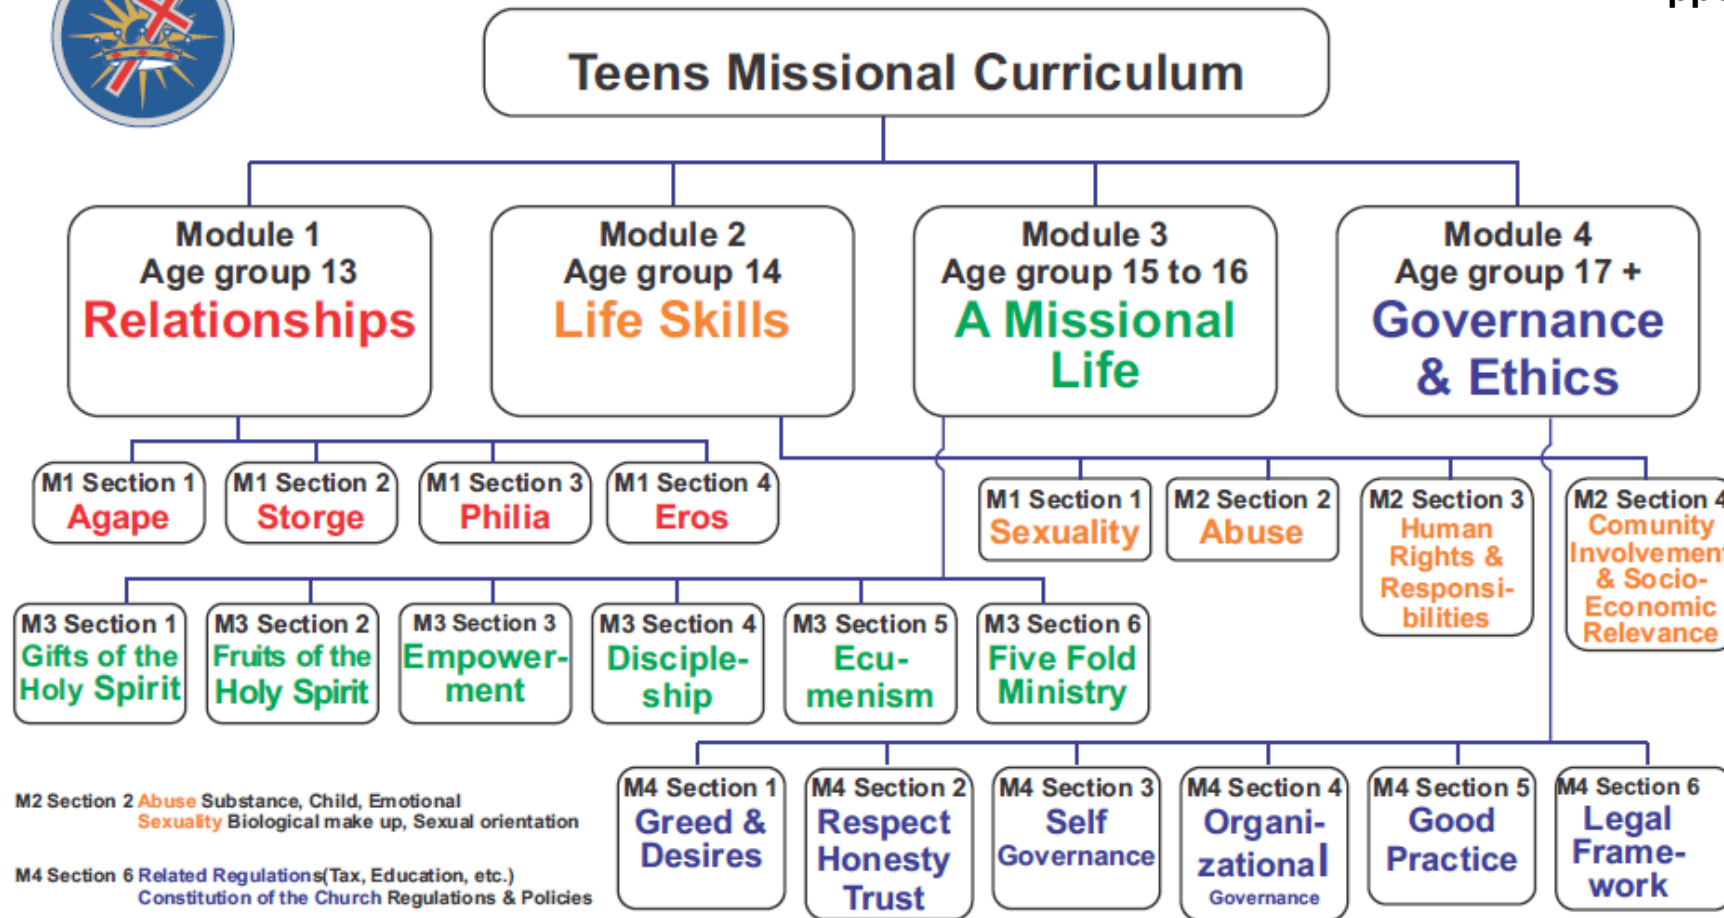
Teens Missional Curriculum

Module 1
Age group 13
Relationships

Module 2
Age group 14
Life Skills

Module 3
Age group 15 to 16
A Missional Life

Module 4
Age group 17 +
Governance & Ethics

M1 Section 1
Agape

M1 Section 2
Storge

M1 Section 3
Philia

M1 Section 4
Eros

M1 Section 1
Sexuality

M2 Section 2
Abuse

M2 Section 3
Human Rights & Responsibilities

M2 Section 4
Comunity Involvement & Socio-Economic Relevance

M3 Section 1
Gifts of the Holy Spirit

M3 Section 2
Fruits of the Holy Spirit

M3 Section 3
Empowerment

M3 Section 4
Discipleship

M3 Section 5
Ecumenism

M3 Section 6
Five Fold Ministry

M4 Section 1
Greed & Desires

M4 Section 2
Respect Honesty Trust

M4 Section 3
Self Governance

M4 Section 4
Organizational Governance

M4 Section 5
Good Practice

M4 Section 6
Legal Framework

M2 Section 2 Abuse Substance, Child, Emotional
Sexuality Biological make up, Sexual orientation

M4 Section 6 Related Regulations(Tax, Education, etc.)
Constitution of the Church Regulations & Policies